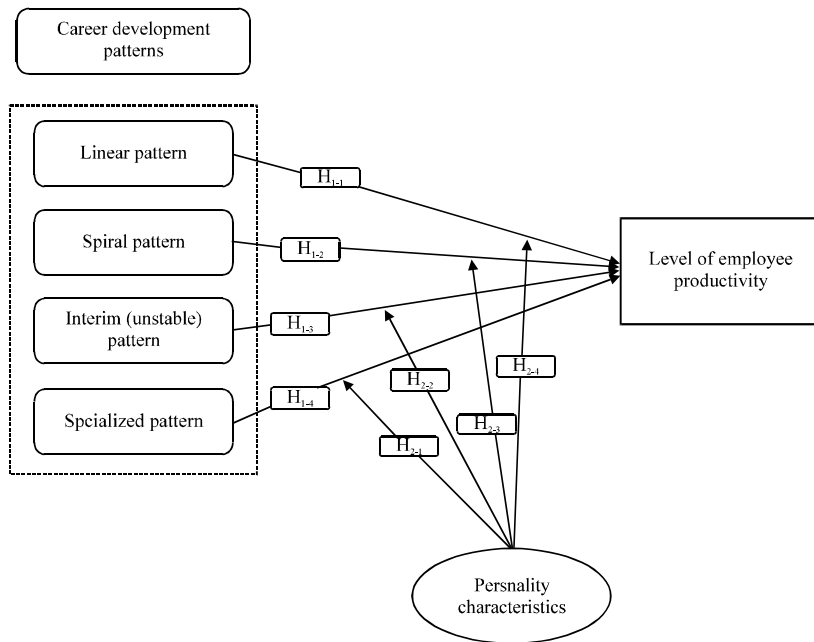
Career development patterns

Linear pattern

Spiral pattern

Interim (unstable) pattern

Spcialized pattern

$H_{1-1}$

$H_{1-2}$

$H_{1-3}$

$H_{1-4}$

Level of employee productivity

$H_{2-4}$

$H_{2-2}$

$H_{2-3}$

$H_{2-1}$

Persnality characteristics